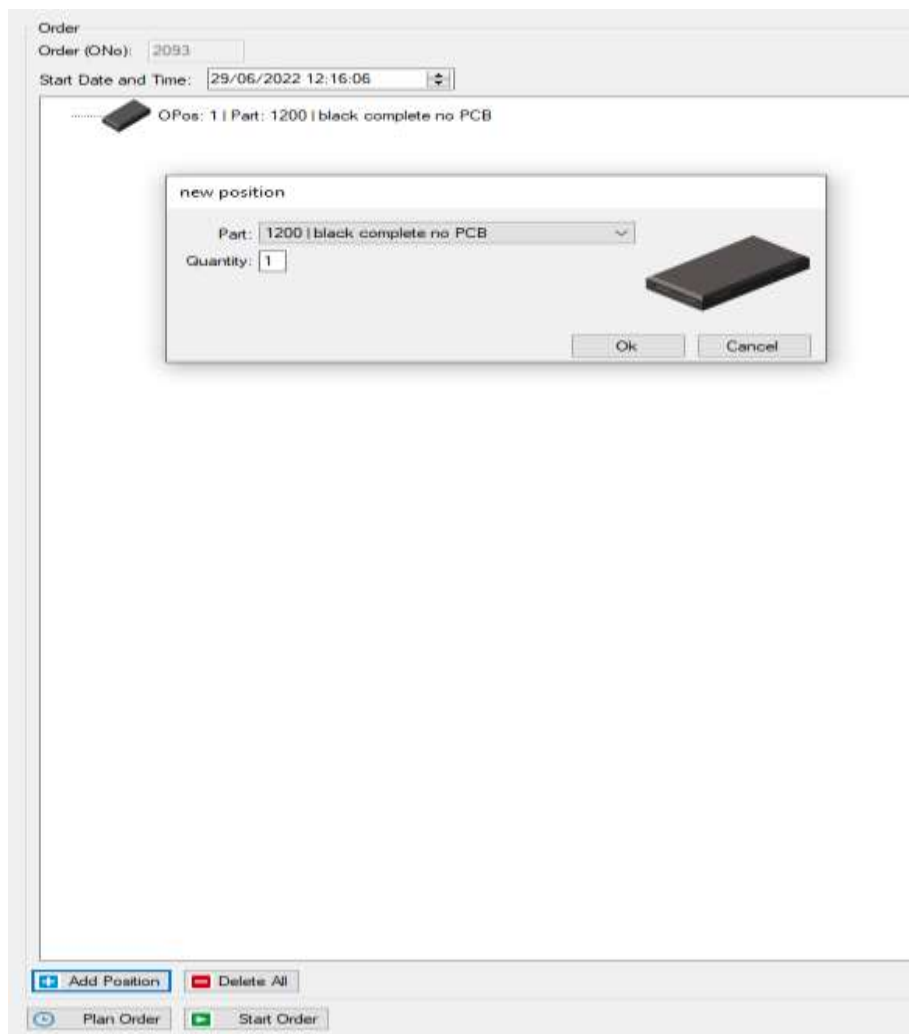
Order
Order (ONo): 2093
Start Date and Time: 29/06/2022 12:16:06

OPos: 1 | Part: 1200 | black complete no PCB

new position

Part: 1200 | black complete no PCB
Quantity: 1

Ok
Cancel

Add Position
Delete All
Plan Order
Start Order